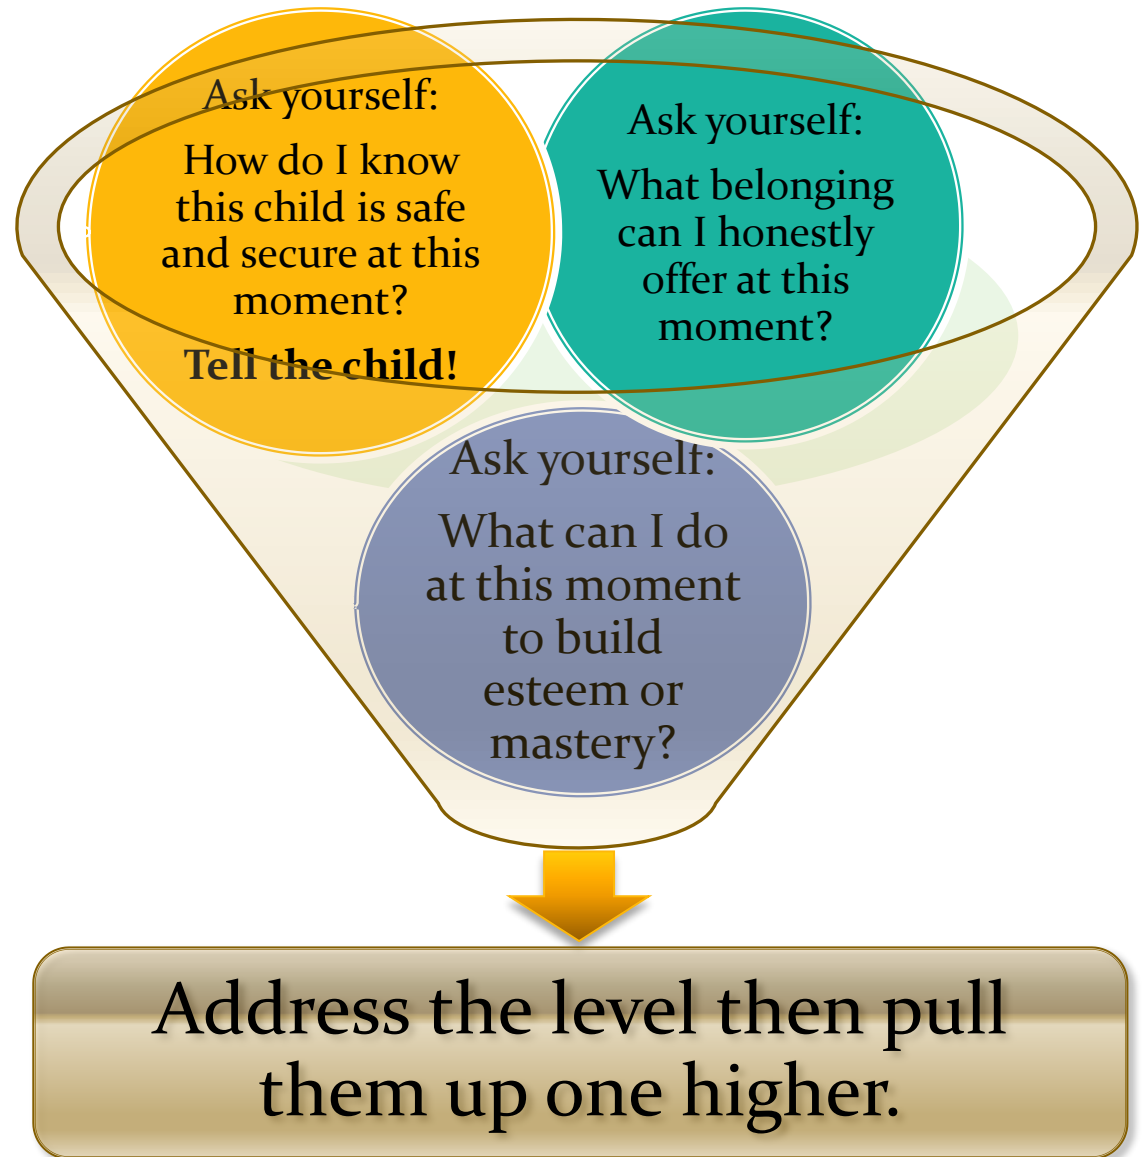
Ask yourself:

How do I know this child is safe and secure at this moment?

**Tell the child!**

Ask yourself:

What belonging can I honestly offer at this moment?

Ask yourself:

What can I do at this moment to build esteem or mastery?

Address the level then pull them up one higher.